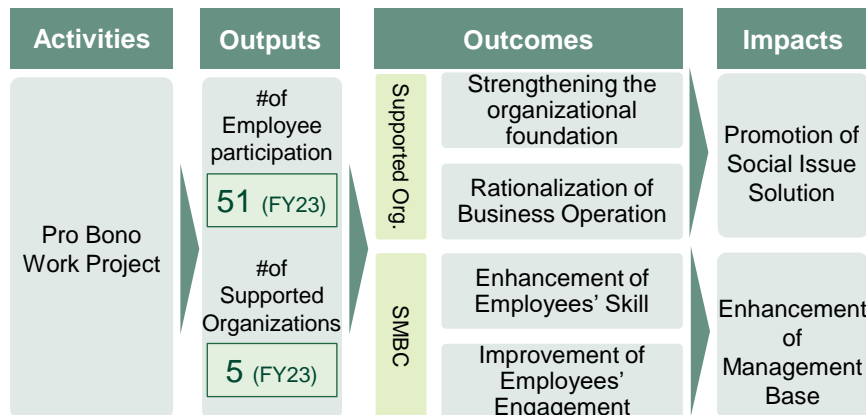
Activities

Pro Bono Work Project

Outputs

#of Employee participation

51 (FY23)

#of Supported Organizations

5 (FY23)

Outcomes

Supported Org.

Strengthening the organizational foundation

Rationalization of Business Operation

SMBC

Enhancement of Employees' Skill

Improvement of Employees' Engagement

Impacts

Promotion of Social Issue Solution

Enhancement of Management Base